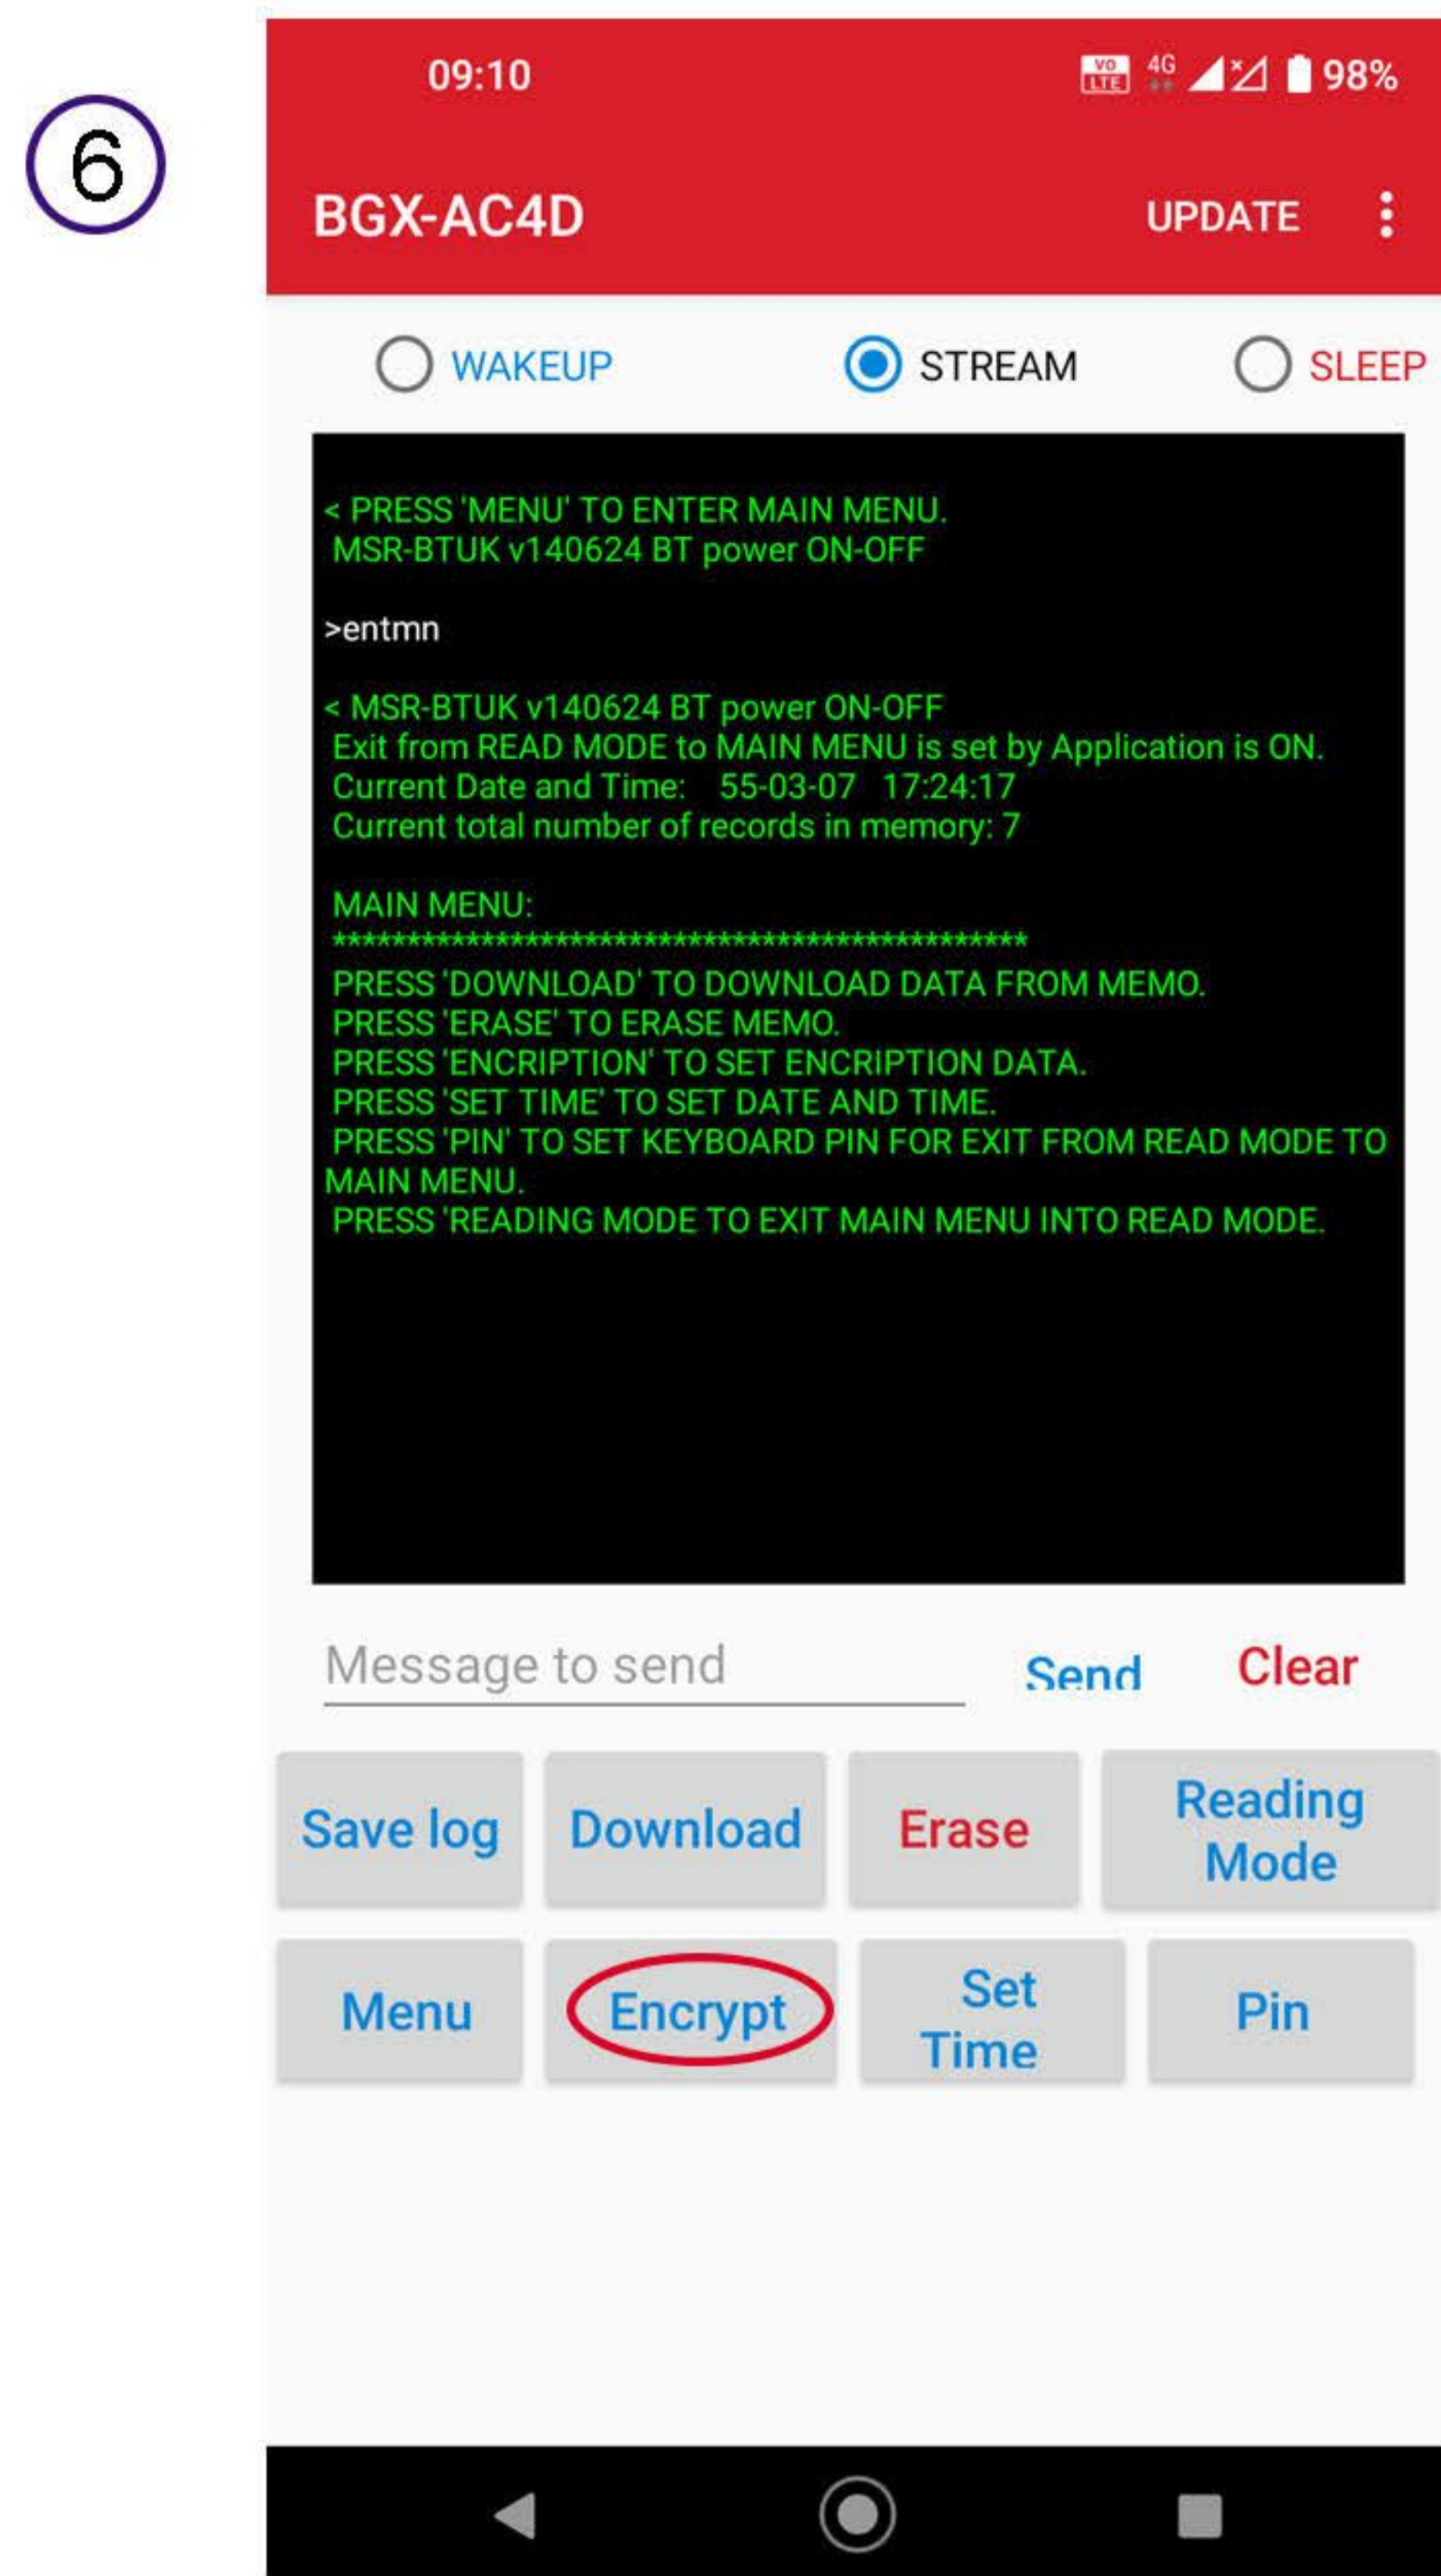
6

09:10

VO LTE 4G 98%

BGX-AC4D

UPDATE

WAKEUP

STREAM

SLEEP

< PRESS 'MENU' TO ENTER MAIN MENU.
MSR-BTUK v140624 BT power ON-OFF

>entmn

< MSR-BTUK v140624 BT power ON-OFF
Exit from READ MODE to MAIN MENU is set by Application is ON.
Current Date and Time: 55-03-07 17:24:17
Current total number of records in memory: 7

MAIN MENU:
*********************************************
PRESS 'DOWNLOAD' TO DOWNLOAD DATA FROM MEMO.
PRESS 'ERASE' TO ERASE MEMO.
PRESS 'ENCRIPTION' TO SET ENCRIPTION DATA.
PRESS 'SET TIME' TO SET DATE AND TIME.
PRESS 'PIN' TO SET KEYBOARD PIN FOR EXIT FROM READ MODE TO MAIN MENU.
PRESS 'READING MODE TO EXIT MAIN MENU INTO READ MODE.

Message to send

Send

Clear

Save log

Download

Erase

Reading Mode

Menu

Encrypt

Set Time

Pin